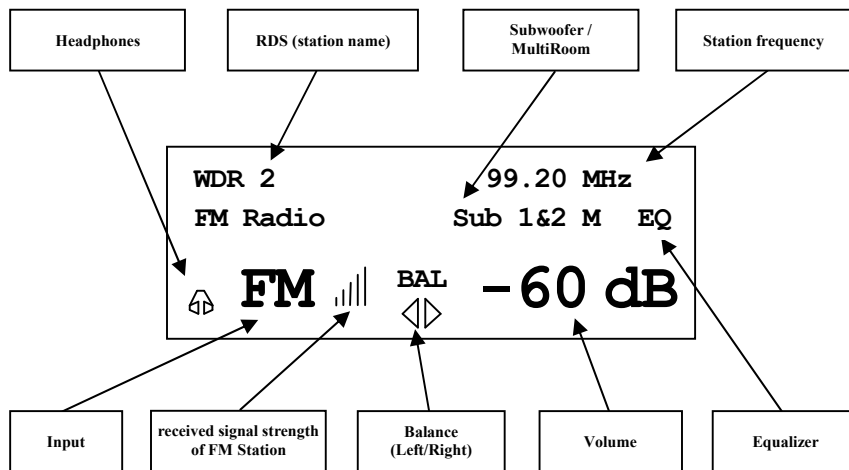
Headphones

RDS (station name)

Subwoofer / MultiRoom

Station frequency

WDR 2

99.20 MHz

FM Radio

Sub 1&2 M

EQ

FM

BAL

-60 dB

Input

received signal strength of FM Station

Balance (Left/Right)

Volume

Equalizer